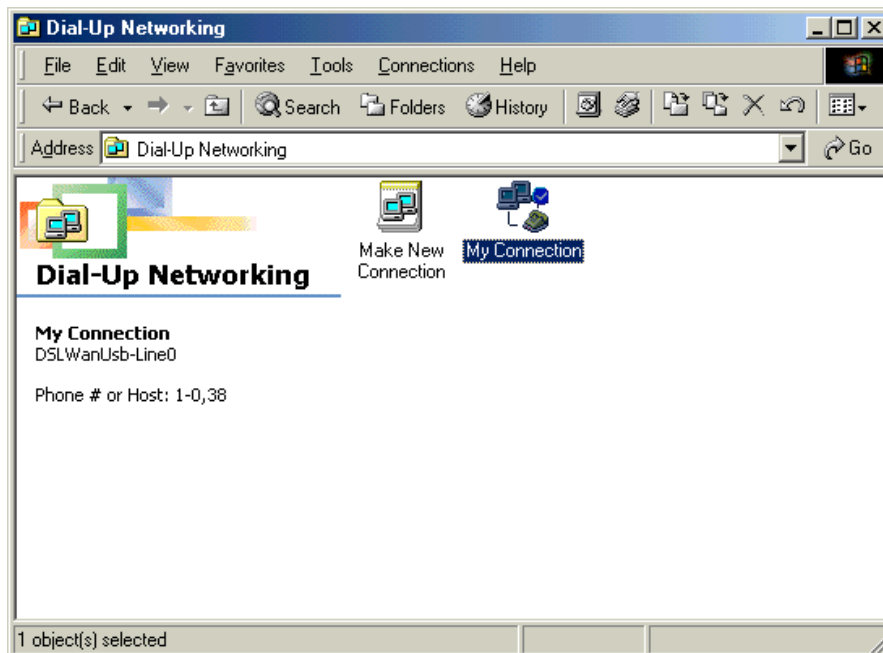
Dial-Up Networking

File Edit View Favorites Tools Connections Help

Back Search Folders History

Address Dial-Up Networking Go

Dial-Up Networking

Make New Connection

My Connection

My Connection
DSLWanUsb-Line0

Phone # or Host: 1-0,38

1 object(s) selected